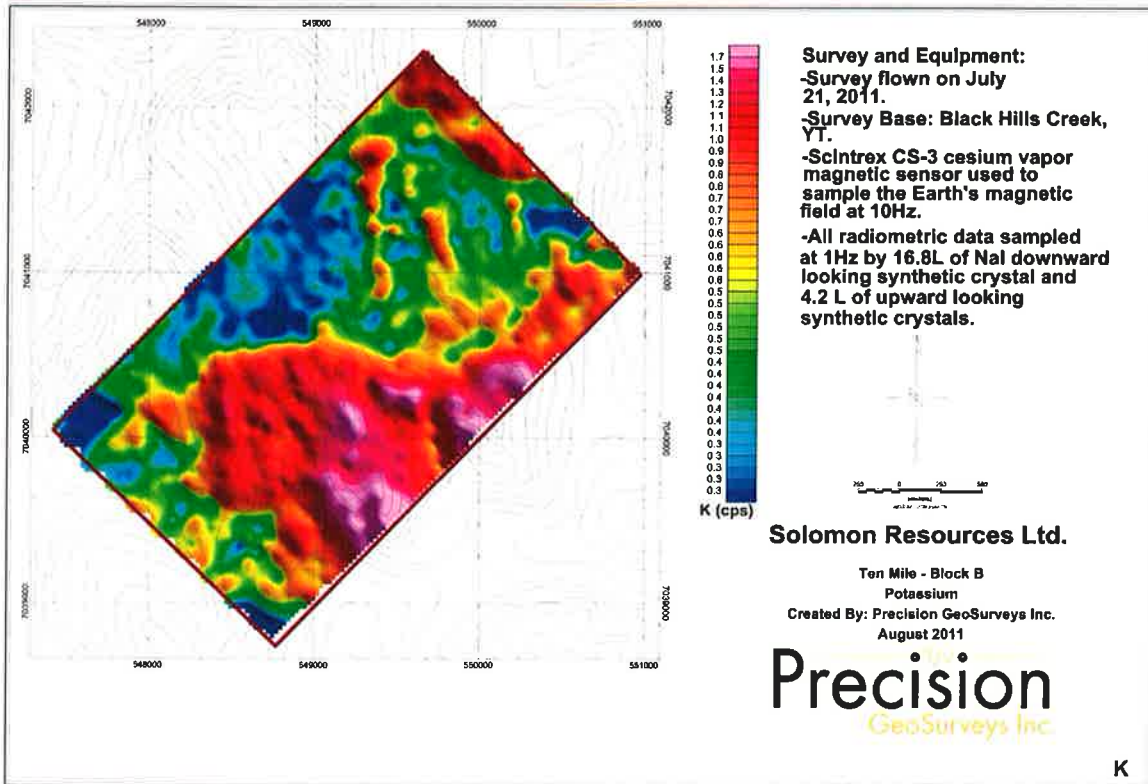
548000
549000
550000
551000

7042000
7041000
7040000
7039000

7042000
7041000
7040000
7039000

548000
549000
550000
551000

1.7
1.5
1.4
1.3
1.2
1.1
1.1
1.0
0.9
0.9
0.8
0.8
0.7
0.7
0.7
0.6
0.6
0.6
0.6
0.6
0.5
0.5
0.5
0.5
0.5
0.5
0.4
0.4
0.4
0.4
0.4
0.4
0.4
0.3
0.3
0.3
0.3
0.3
0.3
K (cps)

Survey and Equipment:
-Survey flown on July 21, 2011.
-Survey Base: Black Hills Creek, YT.
-Scintrex CS-3 cesium vapor magnetic sensor used to sample the Earth's magnetic field at 10Hz.
-All radiometric data sampled at 1Hz by 16.8L of NaI downward looking synthetic crystal and 4.2 L of upward looking synthetic crystals.

250 0 250 500

Solomon Resources Ltd.

Ten Mile - Block B
Potassium
Created By: Precision GeoSurveys Inc.
August 2011

Precision
GeoSurveys Inc.

K